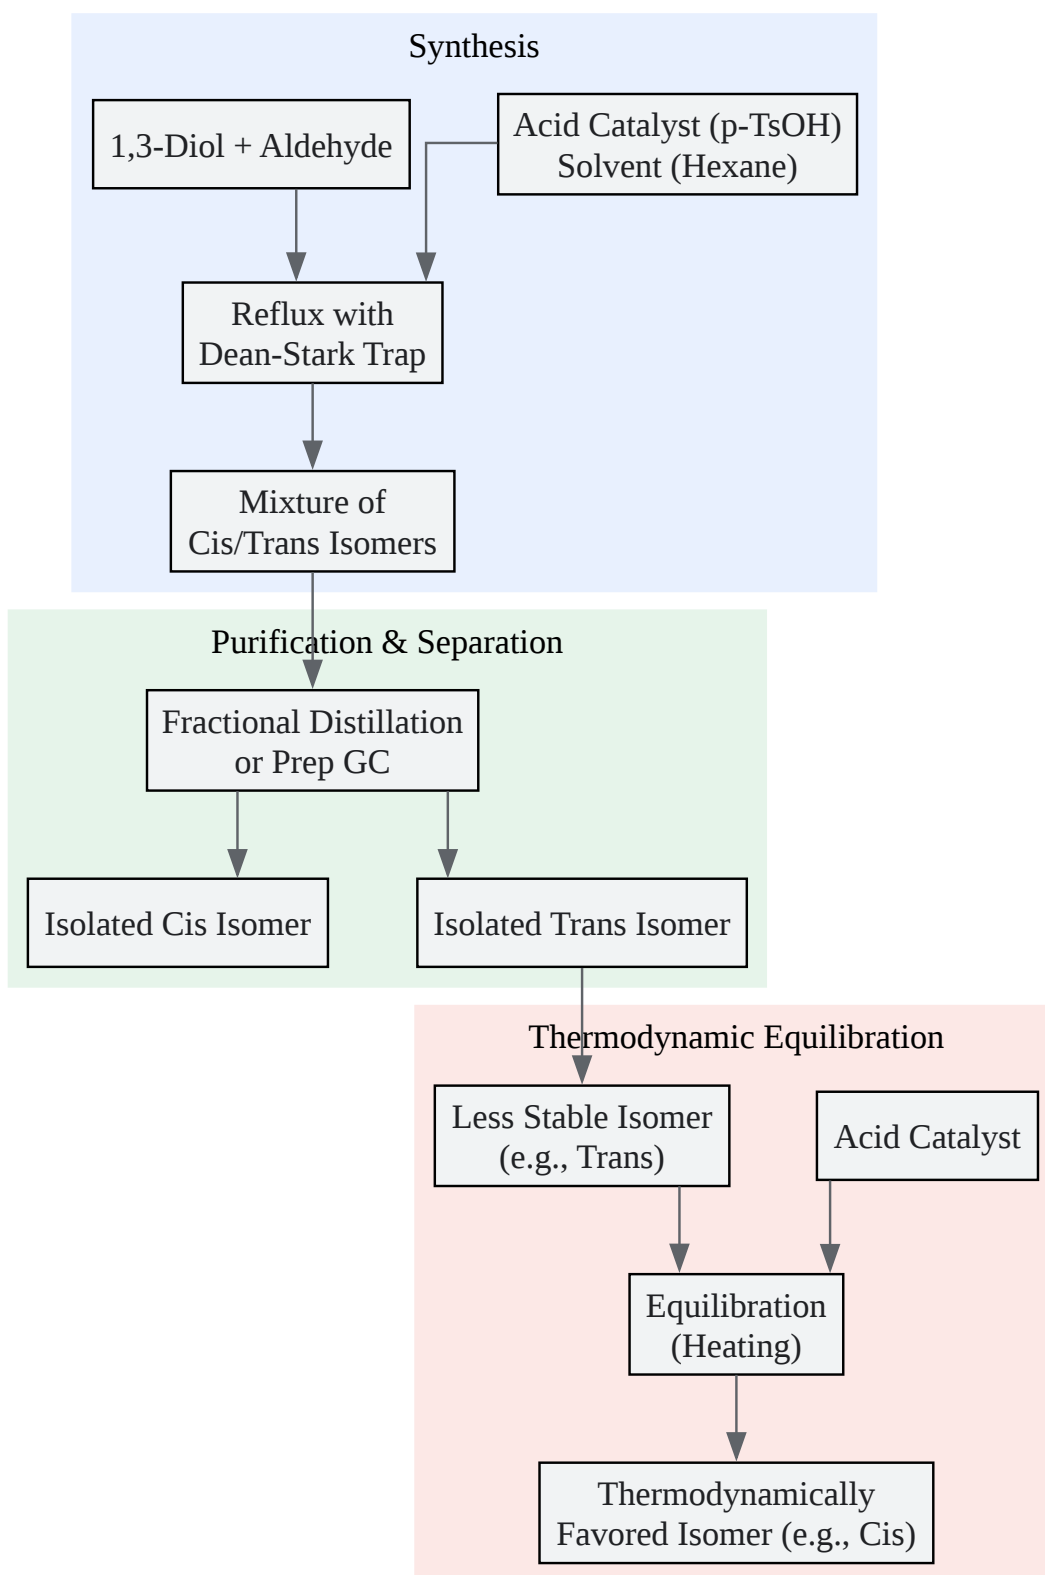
Synthesis

1,3-Diol + Aldehyde

Acid Catalyst (p-TsOH)
Solvent (Hexane)

Reflux with
Dean-Stark Trap

Mixture of
Cis/Trans Isomers

Purification & Separation

Fractional Distillation
or Prep GC

Isolated Cis Isomer

Isolated Trans Isomer

Thermodynamic Equilibration

Less Stable Isomer
(e.g., Trans)

Acid Catalyst

Equilibration
(Heating)

Thermodynamically
Favored Isomer (e.g., Cis)